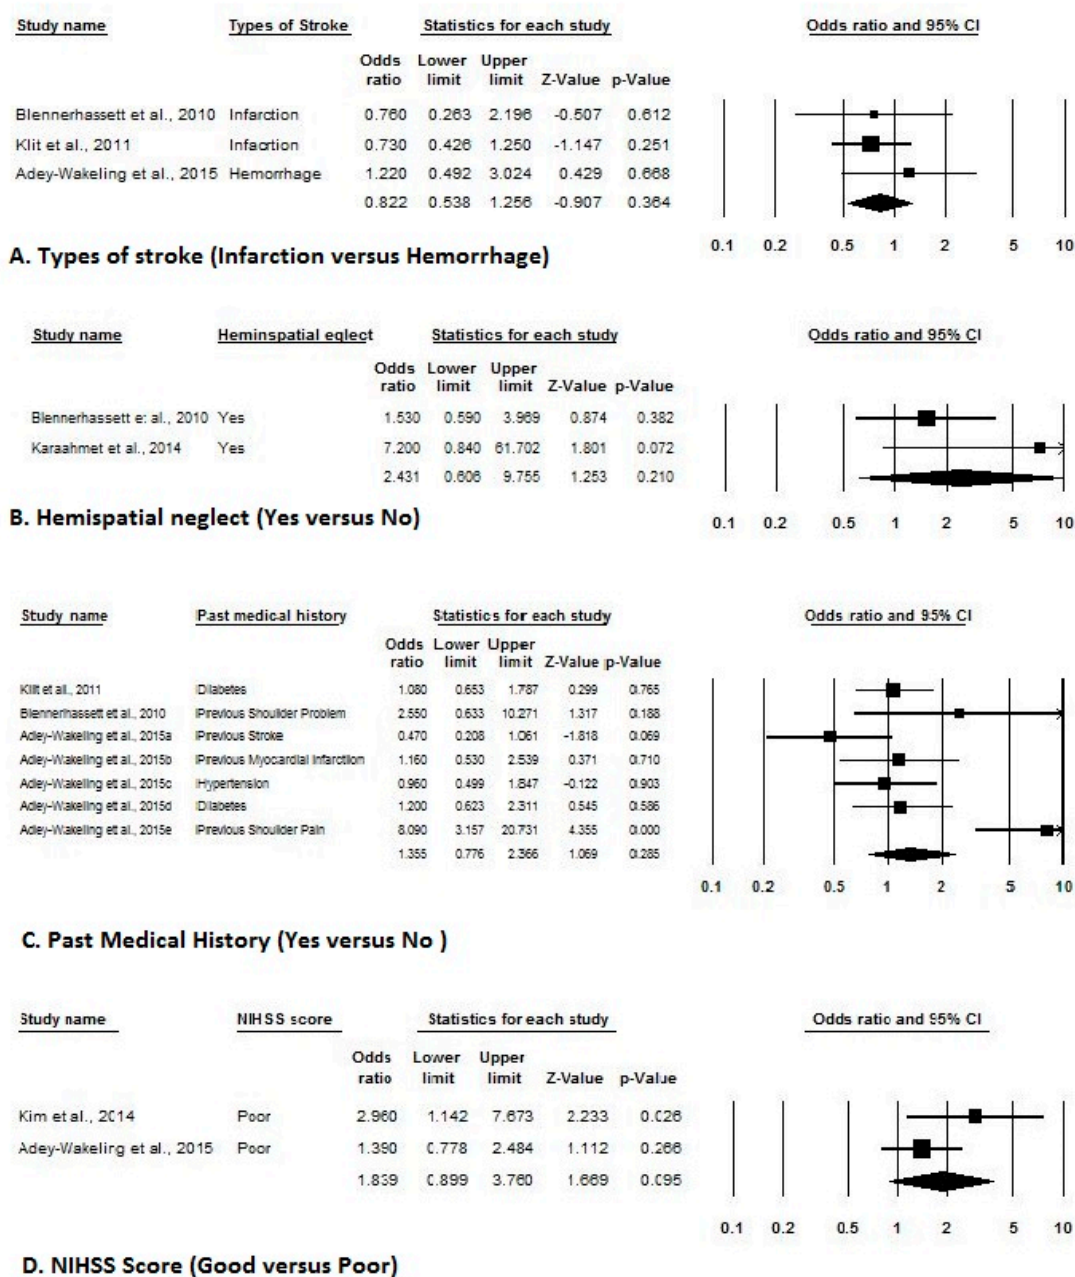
| Study name | Types of Stroke | Odds ratio | Lower limit | Upper limit | Z-Value | p-Value |
|---|---|---|---|---|---|---|
| Blennerhassett et al., 2010 | Infarction | 0.760 | 0.263 | 2.196 | -0.507 | 0.612 |
| Klit et al., 2011 | Infarction | 0.730 | 0.426 | 1.250 | -1.147 | 0.251 |
| Adey-Wakeling et al., 2015 | Hemorrhage | 1.220 | 0.492 | 3.024 | 0.429 | 0.668 |
| | | 0.822 | 0.538 | 1.256 | -0.907 | 0.364 |

Statistics for each study

Odds ratio and 95% CI

0.1 0.2 0.5 1 2 5 10

A. Types of stroke (Infarction versus Hemorrhage)

| Study name | Heminspatial eglect | Odds ratio | Lower limit | Upper limit | Z-Value | p-Value |
|---|---|---|---|---|---|---|
| Blennerhassett e: al., 2010 | Yes | 1.530 | 0.590 | 3.969 | 0.874 | 0.382 |
| Karaahmet et al., 2014 | Yes | 7.200 | 0.840 | 61.702 | 1.801 | 0.072 |
| | | 2.431 | 0.606 | 9.755 | 1.253 | 0.210 |

Statistics for each study

Odds ratio and 95% CI

0.1 0.2 0.5 1 2 5 10

B. Hemispatial neglect (Yes versus No)

| Study name | Past medical history | Odds ratio | Lower limit | Upper limit | Z-Value | p-Value |
|---|---|---|---|---|---|---|
| Klit et al., 2011 | Diabetes | 1.080 | 0.653 | 1.787 | 0.299 | 0.765 |
| Blennerhassett et al., 2010 | Previous Shoulder Problem | 2.550 | 0.633 | 10.271 | 1.317 | 0.188 |
| Adey-Wakeling et al., 2015a | Previous Stroke | 0.470 | 0.208 | 1.061 | -1.818 | 0.069 |
| Adey-Wakeling et al., 2015b | Previous Myocardial Infarction | 1.160 | 0.530 | 2.539 | 0.371 | 0.710 |
| Adey-Wakeling et al., 2015c | Hypertension | 0.960 | 0.499 | 1.847 | -0.122 | 0.903 |
| Adey-Wakeling et al., 2015d | Diabetes | 1.200 | 0.623 | 2.311 | 0.545 | 0.586 |
| Adey-Wakeling et al., 2015e | Previous Shoulder Pain | 8.090 | 3.157 | 20.731 | 4.355 | 0.000 |
| | | 1.355 | 0.776 | 2.366 | 1.069 | 0.285 |

Statistics for each study

Odds ratio and 95% CI

0.1 0.2 0.5 1 2 5 10

C. Past Medical History (Yes versus No )

| Study name | NIHSS score | Odds ratio | Lower limit | Upper limit | Z-Value | p-Value |
|---|---|---|---|---|---|---|
| Kim et al., 2014 | Poor | 2.960 | 1.142 | 7.673 | 2.233 | 0.026 |
| Adey-Wakeling et al., 2015 | Poor | 1.390 | 0.778 | 2.484 | 1.112 | 0.266 |
| | | 1.839 | 0.899 | 3.760 | 1.669 | 0.095 |

Statistics for each study

Odds ratio and 95% CI

0.1 0.2 0.5 1 2 5 10

D. NIHSS Score (Good versus Poor)